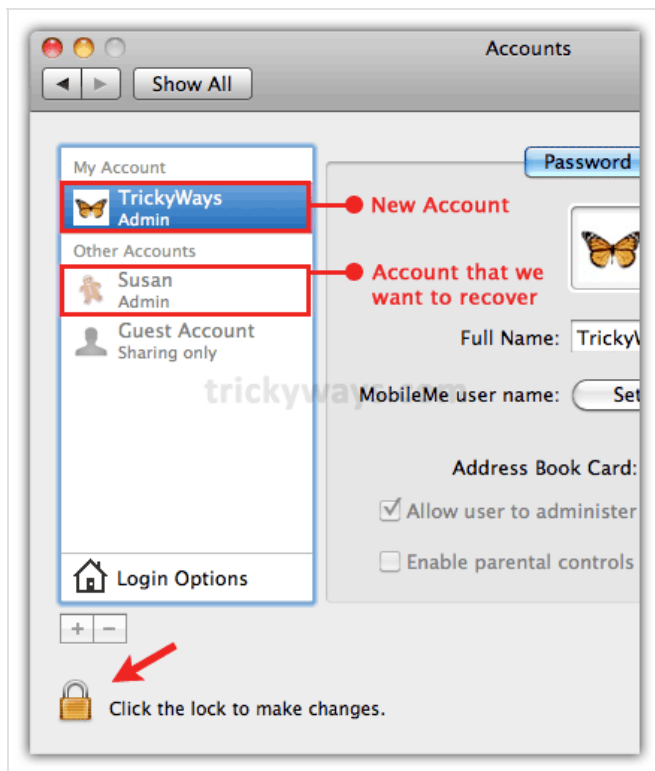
Accounts

Show All

My Account

TrickyWays
Admin

Other Accounts

Susan
Admin

Guest Account
Sharing only

Login Options

+ −

Click the lock to make changes.

New Account

Account that we want to recover

Password

Full Name: TrickyW

MobileMe user name: Set

Address Book Card:

Allow user to administer

Enable parental controls

trickyways.com